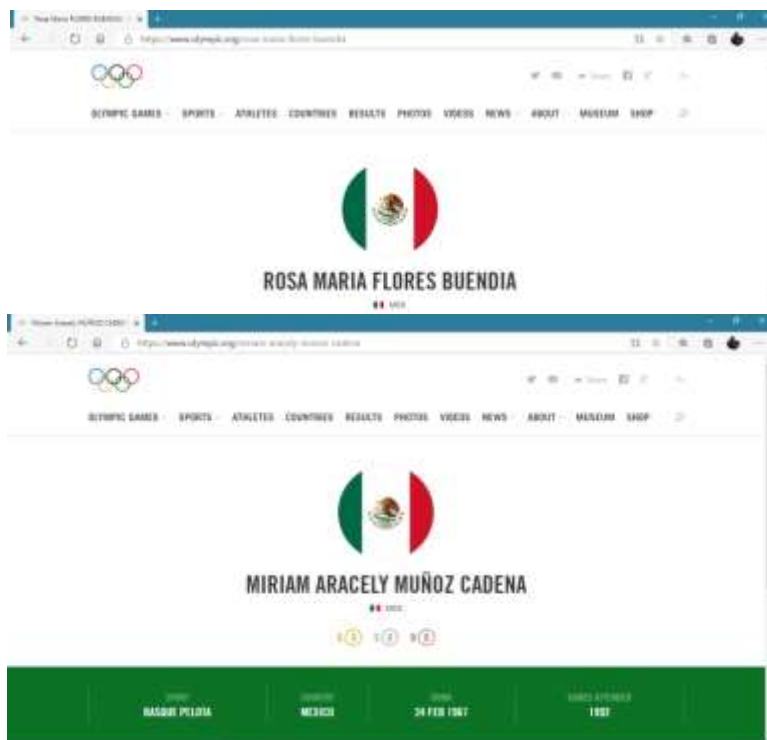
Rosa Maria FLORES BUENDIA
https://www.olympic.org/rosa-maria-flores-buendia

OLYMPIC GAMES SPORTS ATHLETES COUNTRIES RESULTS PHOTOS VIDEOS NEWS ABOUT MUSEUM SHOP

ROSA MARIA FLORES BUENDIA
MEX

Miriam Aracely MUÑOZ CADENA
https://www.olympic.org/miriam-aracely-munoz-cadena

OLYMPIC GAMES SPORTS ATHLETES COUNTRIES RESULTS PHOTOS VIDEOS NEWS ABOUT MUSEUM SHOP

MIRIAM ARACELY MUÑOZ CADENA
MEX

0 0 0

SPORT
BASQUE PELOTA

COUNTRY
MEXICO

BORN
24 FEB 1967

GAMES ATTENDED
1992